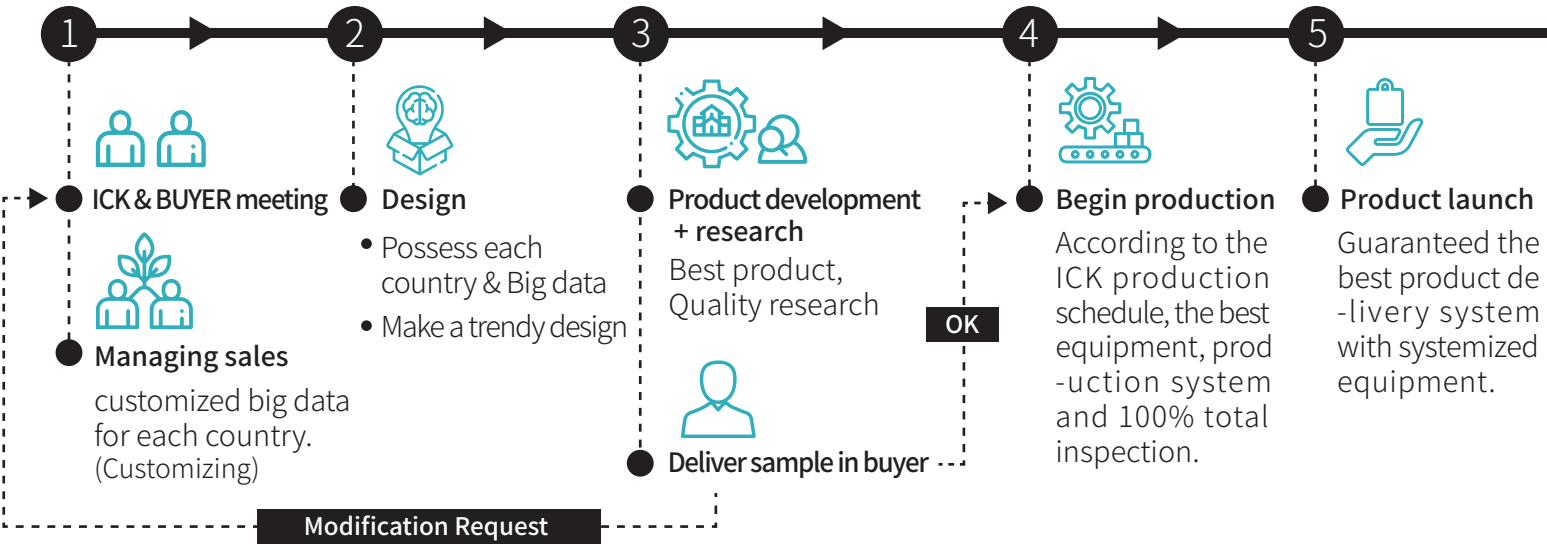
1

ICK & BUYER meeting

Managing sales

customized big data for each country. (Customizing)

2

Design

• Possess each country & Big data

• Make a trendy design

3

Product development + research

Best product, Quality research

Deliver sample in buyer

OK

4

Begin production

According to the ICK production schedule, the best equipment, prod -uction system and 100% total inspection.

5

Product launch

Guaranteed the best product de -livery system with systemized equipment.

Modification Request